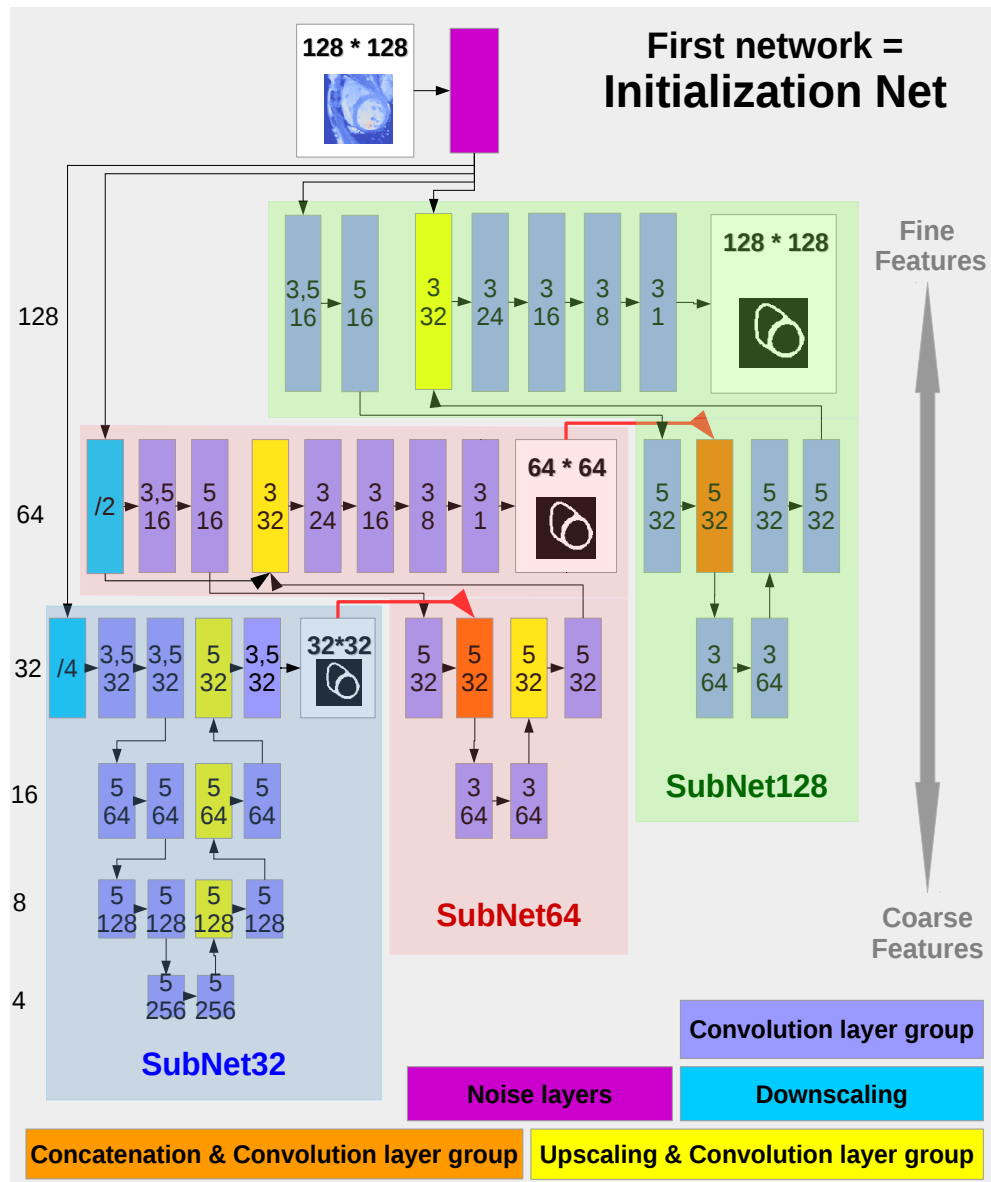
128 * 128

First network =
Initialization Net

Fine Features

128

3,5
16

5
16

3
32

3
24

3
16

3
8

3
1

128 * 128

64

/2

3,5
16

5
16

3
32

3
24

3
16

3
8

3
1

64 * 64

5
32

5
32

5
32

5
32

3
64

3
64

SubNet128

32

/4

3,5
32

3,5
32

5
32

3,5
32

32*32

5
32

5
32

5
32

5
32

3
64

3
64

SubNet64

16

5
64

5
64

5
64

5
64

8

5
128

5
128

5
128

5
128

4

5
256

5
256

SubNet32

Coarse Features

Convolution layer group

Noise layers

Downscaling

Concatenation & Convolution layer group

Upscaling & Convolution layer group